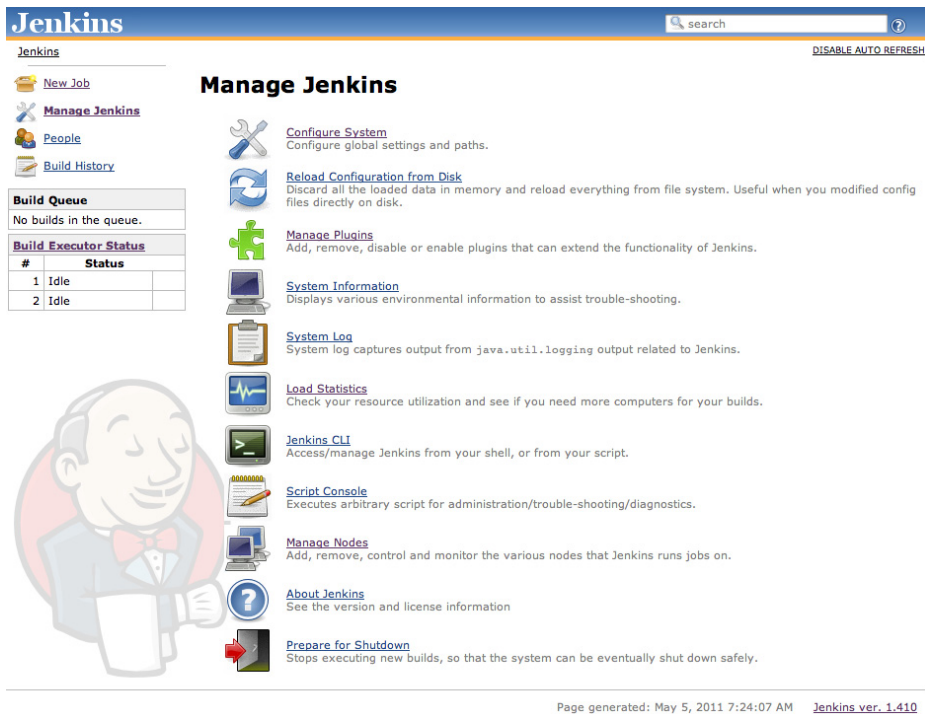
Jenkins

search

Jenkins

DISABLE AUTO REFRESH

New Job

Manage Jenkins

People

Build History

Build Queue

No builds in the queue.

Build Executor Status

| # | Status |
|---|---|
| 1 | Idle |
| 2 | Idle |

Manage Jenkins

Configure System
Configure global settings and paths.

Reload Configuration from Disk
Discard all the loaded data in memory and reload everything from file system. Useful when you modified config files directly on disk.

Manage Plugins
Add, remove, disable or enable plugins that can extend the functionality of Jenkins.

System Information
Displays various environmental information to assist trouble-shooting.

System Log
System log captures output from java.util.logging output related to Jenkins.

Load Statistics
Check your resource utilization and see if you need more computers for your builds.

Jenkins CLI
Access/manage Jenkins from your shell, or from your script.

Script Console
Executes arbitrary script for administration/trouble-shooting/diagnostics.

Manage Nodes
Add, remove, control and monitor the various nodes that Jenkins runs jobs on.

About Jenkins
See the version and license information

Prepare for Shutdown
Stops executing new builds, so that the system can be eventually shut down safely.

Page generated: May 5, 2011 7:24:07 AM Jenkins ver. 1.410